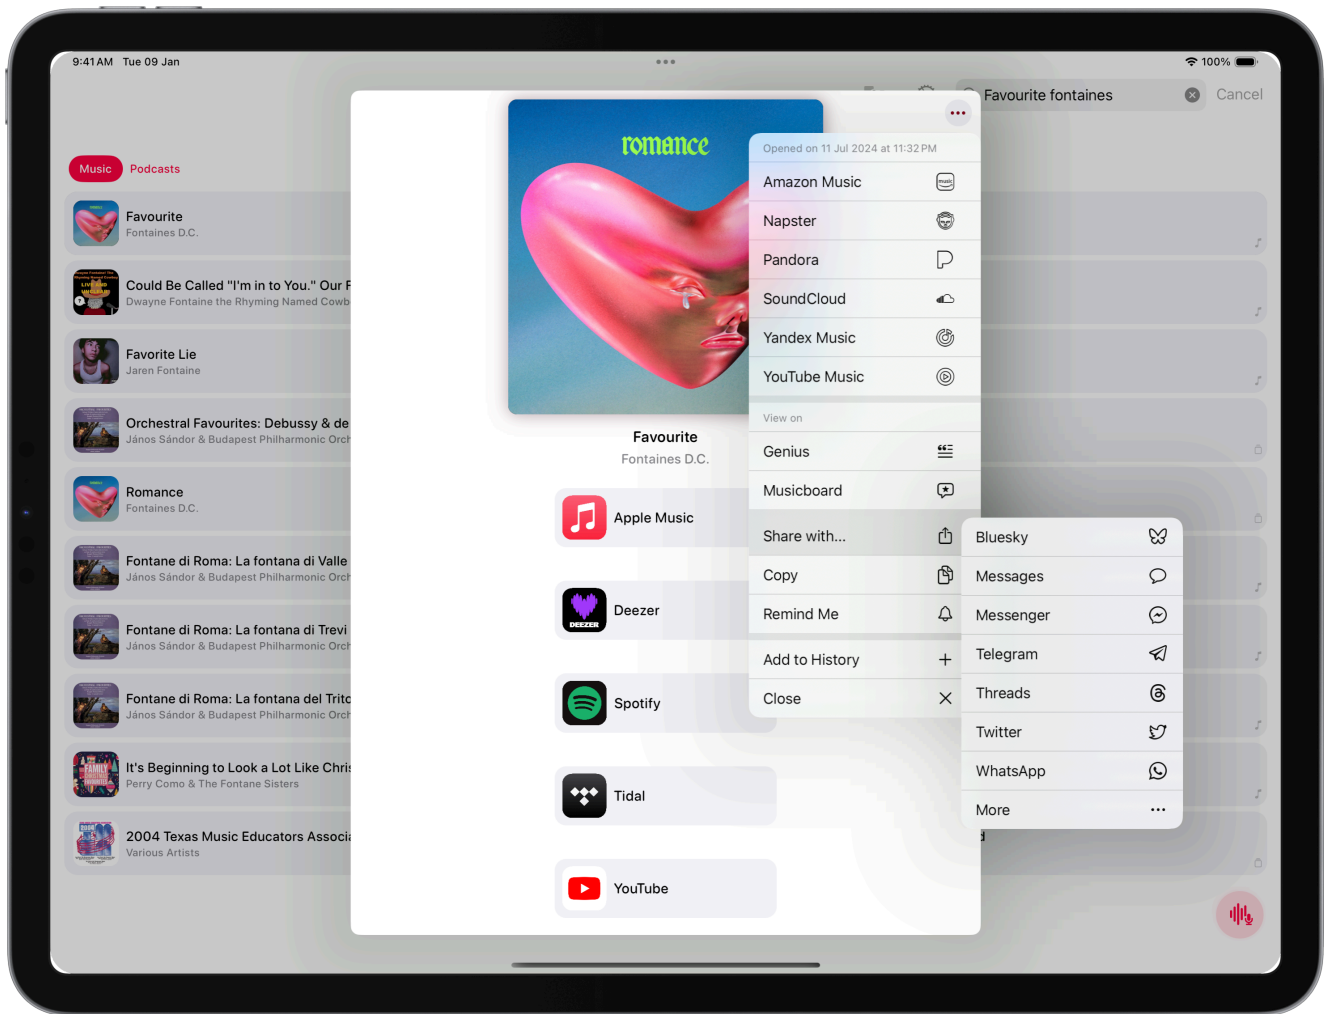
9:41 AM Tue 09 Jan

100%

Favourite fontaines

Cancel

Music Podcasts

Favourite
Fontaines D.C.

Could Be Called "I'm in to You." Our F
Dwayne Fontaine the Rhyming Named Cowb

Favorite Lie
Jaren Fontaine

Orchestral Favourites: Debussy & de
János Sándor & Budapest Philharmonic Orch

Romance
Fontaines D.C.

Fontane di Roma: La fontana di Valle
János Sándor & Budapest Philharmonic Orch

Fontane di Roma: La fontana di Trevi
János Sándor & Budapest Philharmonic Orch

Fontane di Roma: La fontana del Trito
János Sándor & Budapest Philharmonic Orch

It's Beginning to Look a Lot Like Chris
Perry Como & The Fontane Sisters

2004 Texas Music Educators Associa
Various Artists

romance

Favourite
Fontaines D.C.

Apple Music

Deezer

Spotify

Tidal

YouTube

Opened on 11 Jul 2024 at 11:32 PM

Amazon Music

Napster

Pandora

SoundCloud

Yandex Music

YouTube Music

View on

Genius

Musicboard

Share with...

Copy

Remind Me

Add to History

Close

Bluesky

Messages

Messenger

Telegram

Threads

Twitter

WhatsApp

More